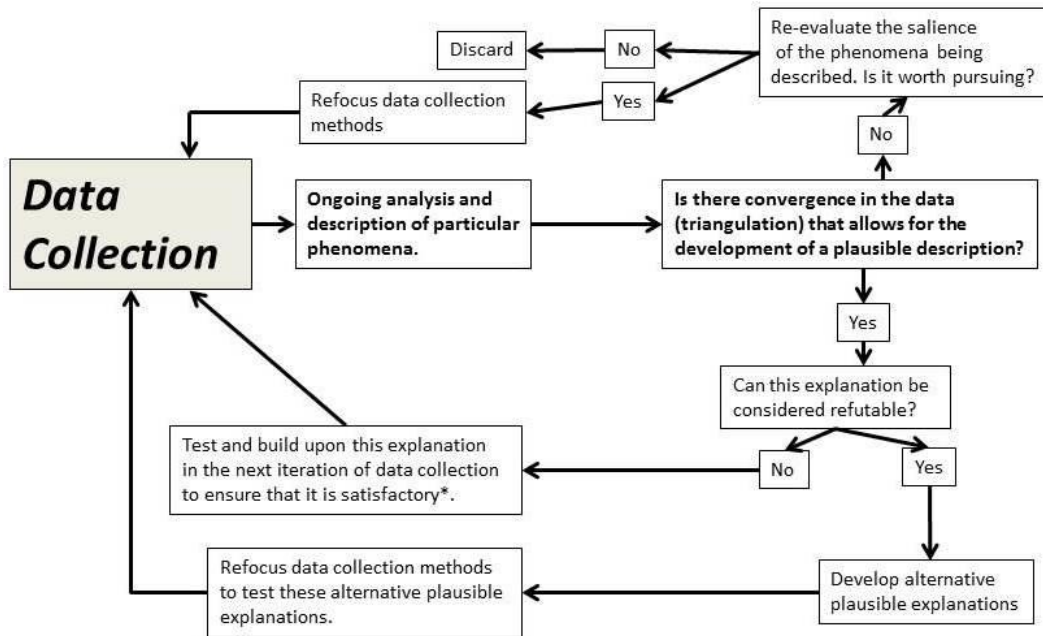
Re-evaluate the salience of the phenomena being described. Is it worth pursuing?

Discard

No

Yes

Refocus data collection methods

No

Data Collection

Ongoing analysis and description of particular phenomena.

Is there convergence in the data (triangulation) that allows for the development of a plausible description?

Yes

Can this explanation be considered refutable?

Test and build upon this explanation in the next iteration of data collection to ensure that it is satisfactory*.

No

Yes

Refocus data collection methods to test these alternative plausible explanations.

Develop alternative plausible explanations